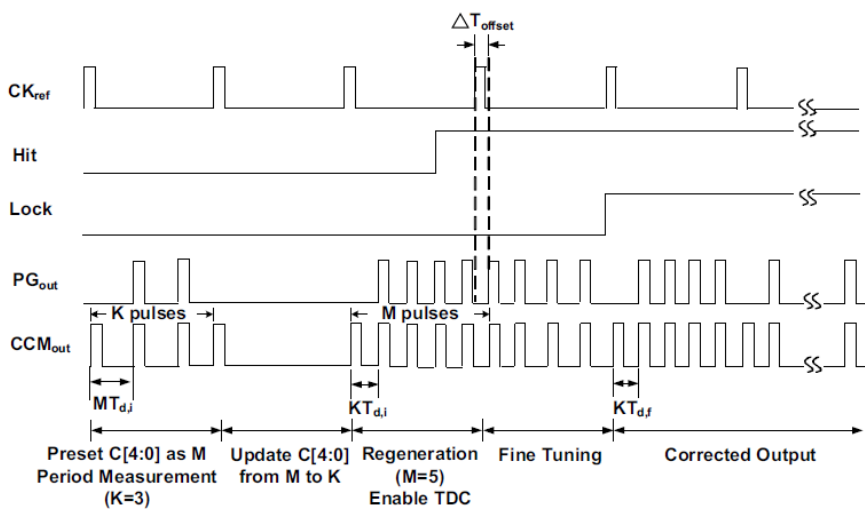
$\triangle T_{offset}$

$CK_{ref}$

Hit

Lock

$PG_{out}$

K pulses

M pulses

$CCM_{out}$

$MT_{d,i}$

$KT_{d,i}$

$KT_{d,f}$

Preset C[4:0] as M Period Measurement (K=3)

Update C[4:0] from M to K

Regeneration (M=5) Enable TDC

Fine Tuning

Corrected Output